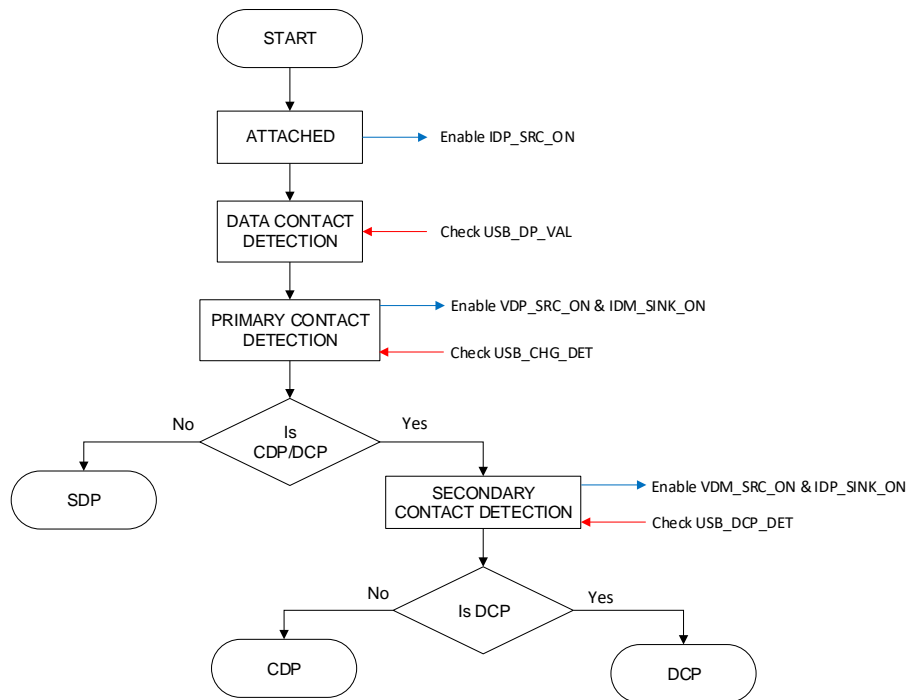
START

ATTACHED

Enable IDP_SRC_ON

DATA CONTACT DETECTION

Check USB_DP_VAL

PRIMARY CONTACT DETECTION

Enable VDP_SRC_ON & IDM_SINK_ON

Check USB_CHG_DET

No

Is CDP/DCP

Yes

SDP

SECONDARY CONTACT DETECTION

Enable VDM_SRC_ON & IDP_SINK_ON

Check USB_DCP_DET

No

Is DCP

Yes

CDP

DCP